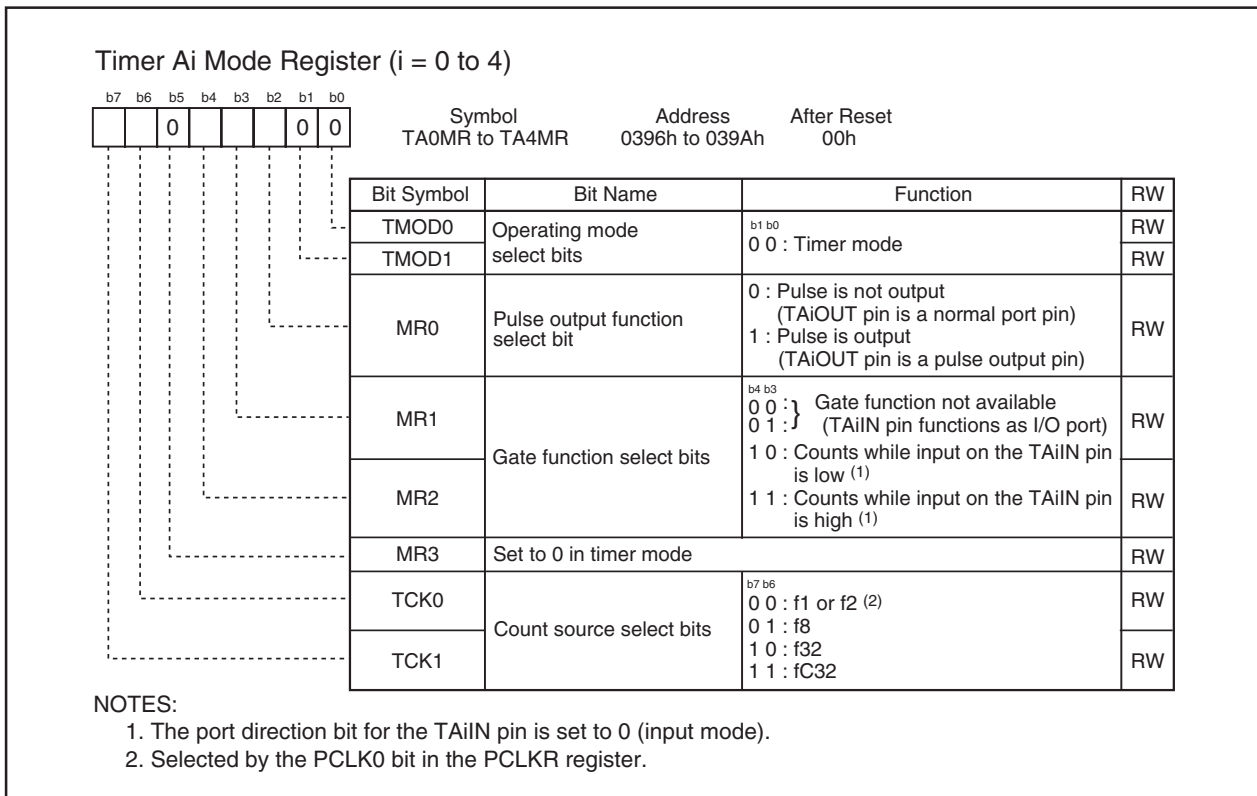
Timer Ai Mode Register (i = 0 to 4)

| b7 | b6 | b5 | b4 | b3 | b2 | b1 | b0 |
|---|---|---|---|---|---|---|---|
| | | 0 | | | | 0 | 0 |

| Symbol | Address | After Reset |
|---|---|---|
| TA0MR to TA4MR | 0396h to 039Ah | 00h |

| Bit Symbol | Bit Name | Function | RW |
|---|---|---|---|
| TMOD0 | Operating mode select bits | b1 b0 0 0 : Timer mode | RW |
| TMOD1 | | | RW |
| MR0 | Pulse output function select bit | 0 : Pulse is not output (TAiOUT pin is a normal port pin) 1 : Pulse is output (TAiOUT pin is a pulse output pin) | RW |
| MR1 | Gate function select bits | b4 b3 0 0 : 0 1 : } Gate function not available (TAiIN pin functions as I/O port) 1 0 : Counts while input on the TAiIN pin is low $^{(1)}$ | RW |
| MR2 | | 1 1 : Counts while input on the TAiIN pin is high $^{(1)}$ | RW |
| MR3 | Set to 0 in timer mode | | RW |
| TCK0 | Count source select bits | b7 b6 0 0 : f1 or f2 $^{(2)}$ 0 1 : f8 | RW |
| TCK1 | | 1 0 : f32 1 1 : fC32 | RW |

NOTES:
1. The port direction bit for the TAiIN pin is set to 0 (input mode).
2. Selected by the PCLK0 bit in the PCLKR register.